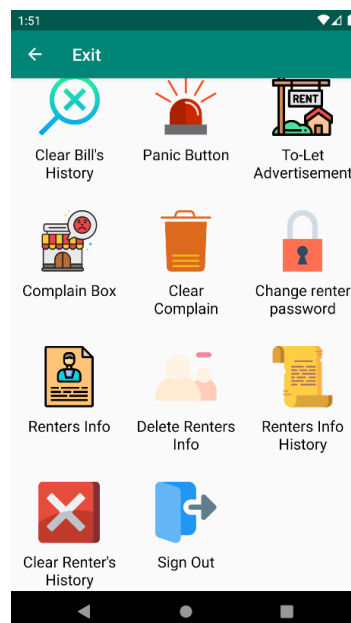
1:51

Exit

Clear Bill's History

Panic Button

RENT

To-Let Advertisement

Complain Box

Clear Complain

Change renter password

Renters Info

Delete Renters Info

Renters Info History

Clear Renter's History

Sign Out